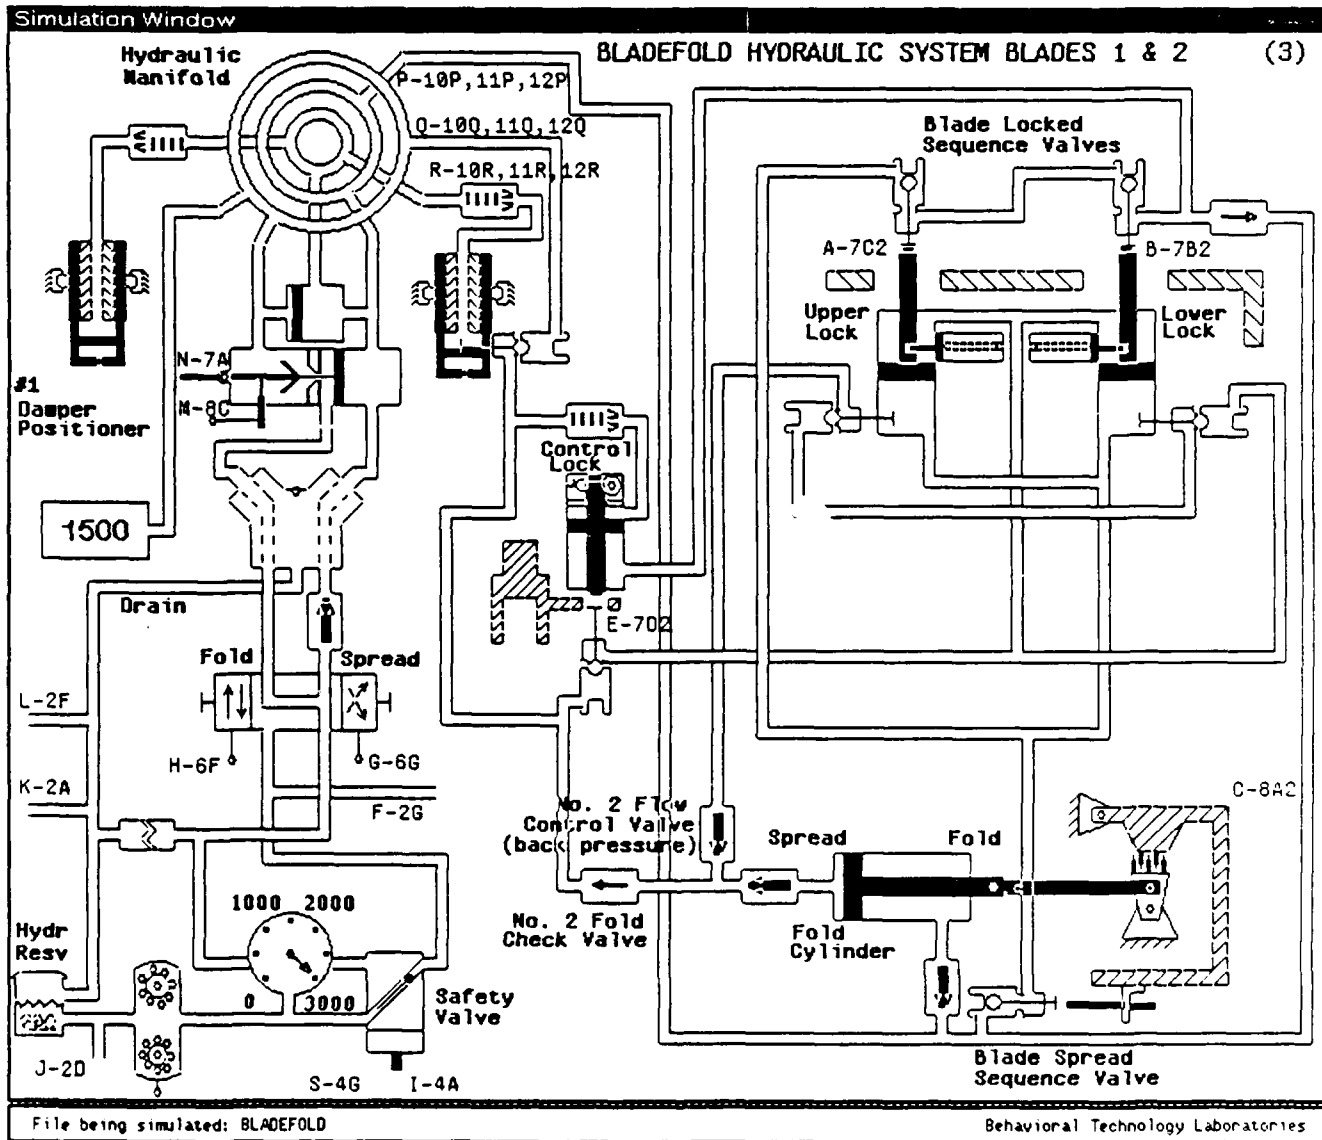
Simulation Window

Hydraulic Manifold

BLADEFOLD HYDRAULIC SYSTEM BLADES 1 & 2 (3)

P-10P,11P,12P

Q-10Q,11Q,12Q

R-10R,11R,12R

Blade Locked Sequence Valves

A-7C2

B-7B2

Upper Lock

Lower Lock

N-7A

M-8C

#1 Damper Positioner

Control Lock

1500

E-7D2

Drain

Fold

Spread

L-2F

H-6F

G-6G

K-2A

F-2G

C-8A2

No. 2 Flow Control Valve (back pressure)

Spread

Fold

1000 2000

No. 2 Fold Check Valve

Fold Cylinder

Hydr Resv

0

3000

Safety Valve

J-2D

S-4G

I-4A

Blade Spread Sequence Valve

File being simulated: BLADEFOLD

Behavioral Technology Laboratories